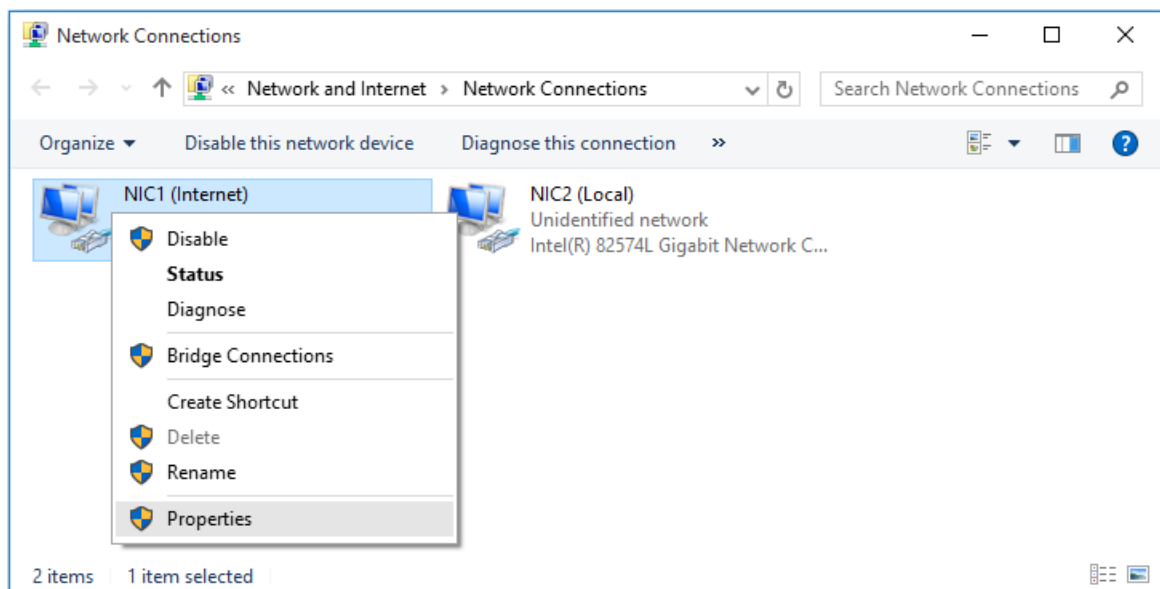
Network Connections

« Network and Internet > Network Connections

Search Network Connections

Organize ▾ Disable this network device Diagnose this connection »

NIC1 (Internet)

NIC2 (Local)
Unidentified network
Intel(R) 82574L Gigabit Network C...

Disable
Status
Diagnose
Bridge Connections
Create Shortcut
Delete
Rename
Properties

2 items 1 item selected